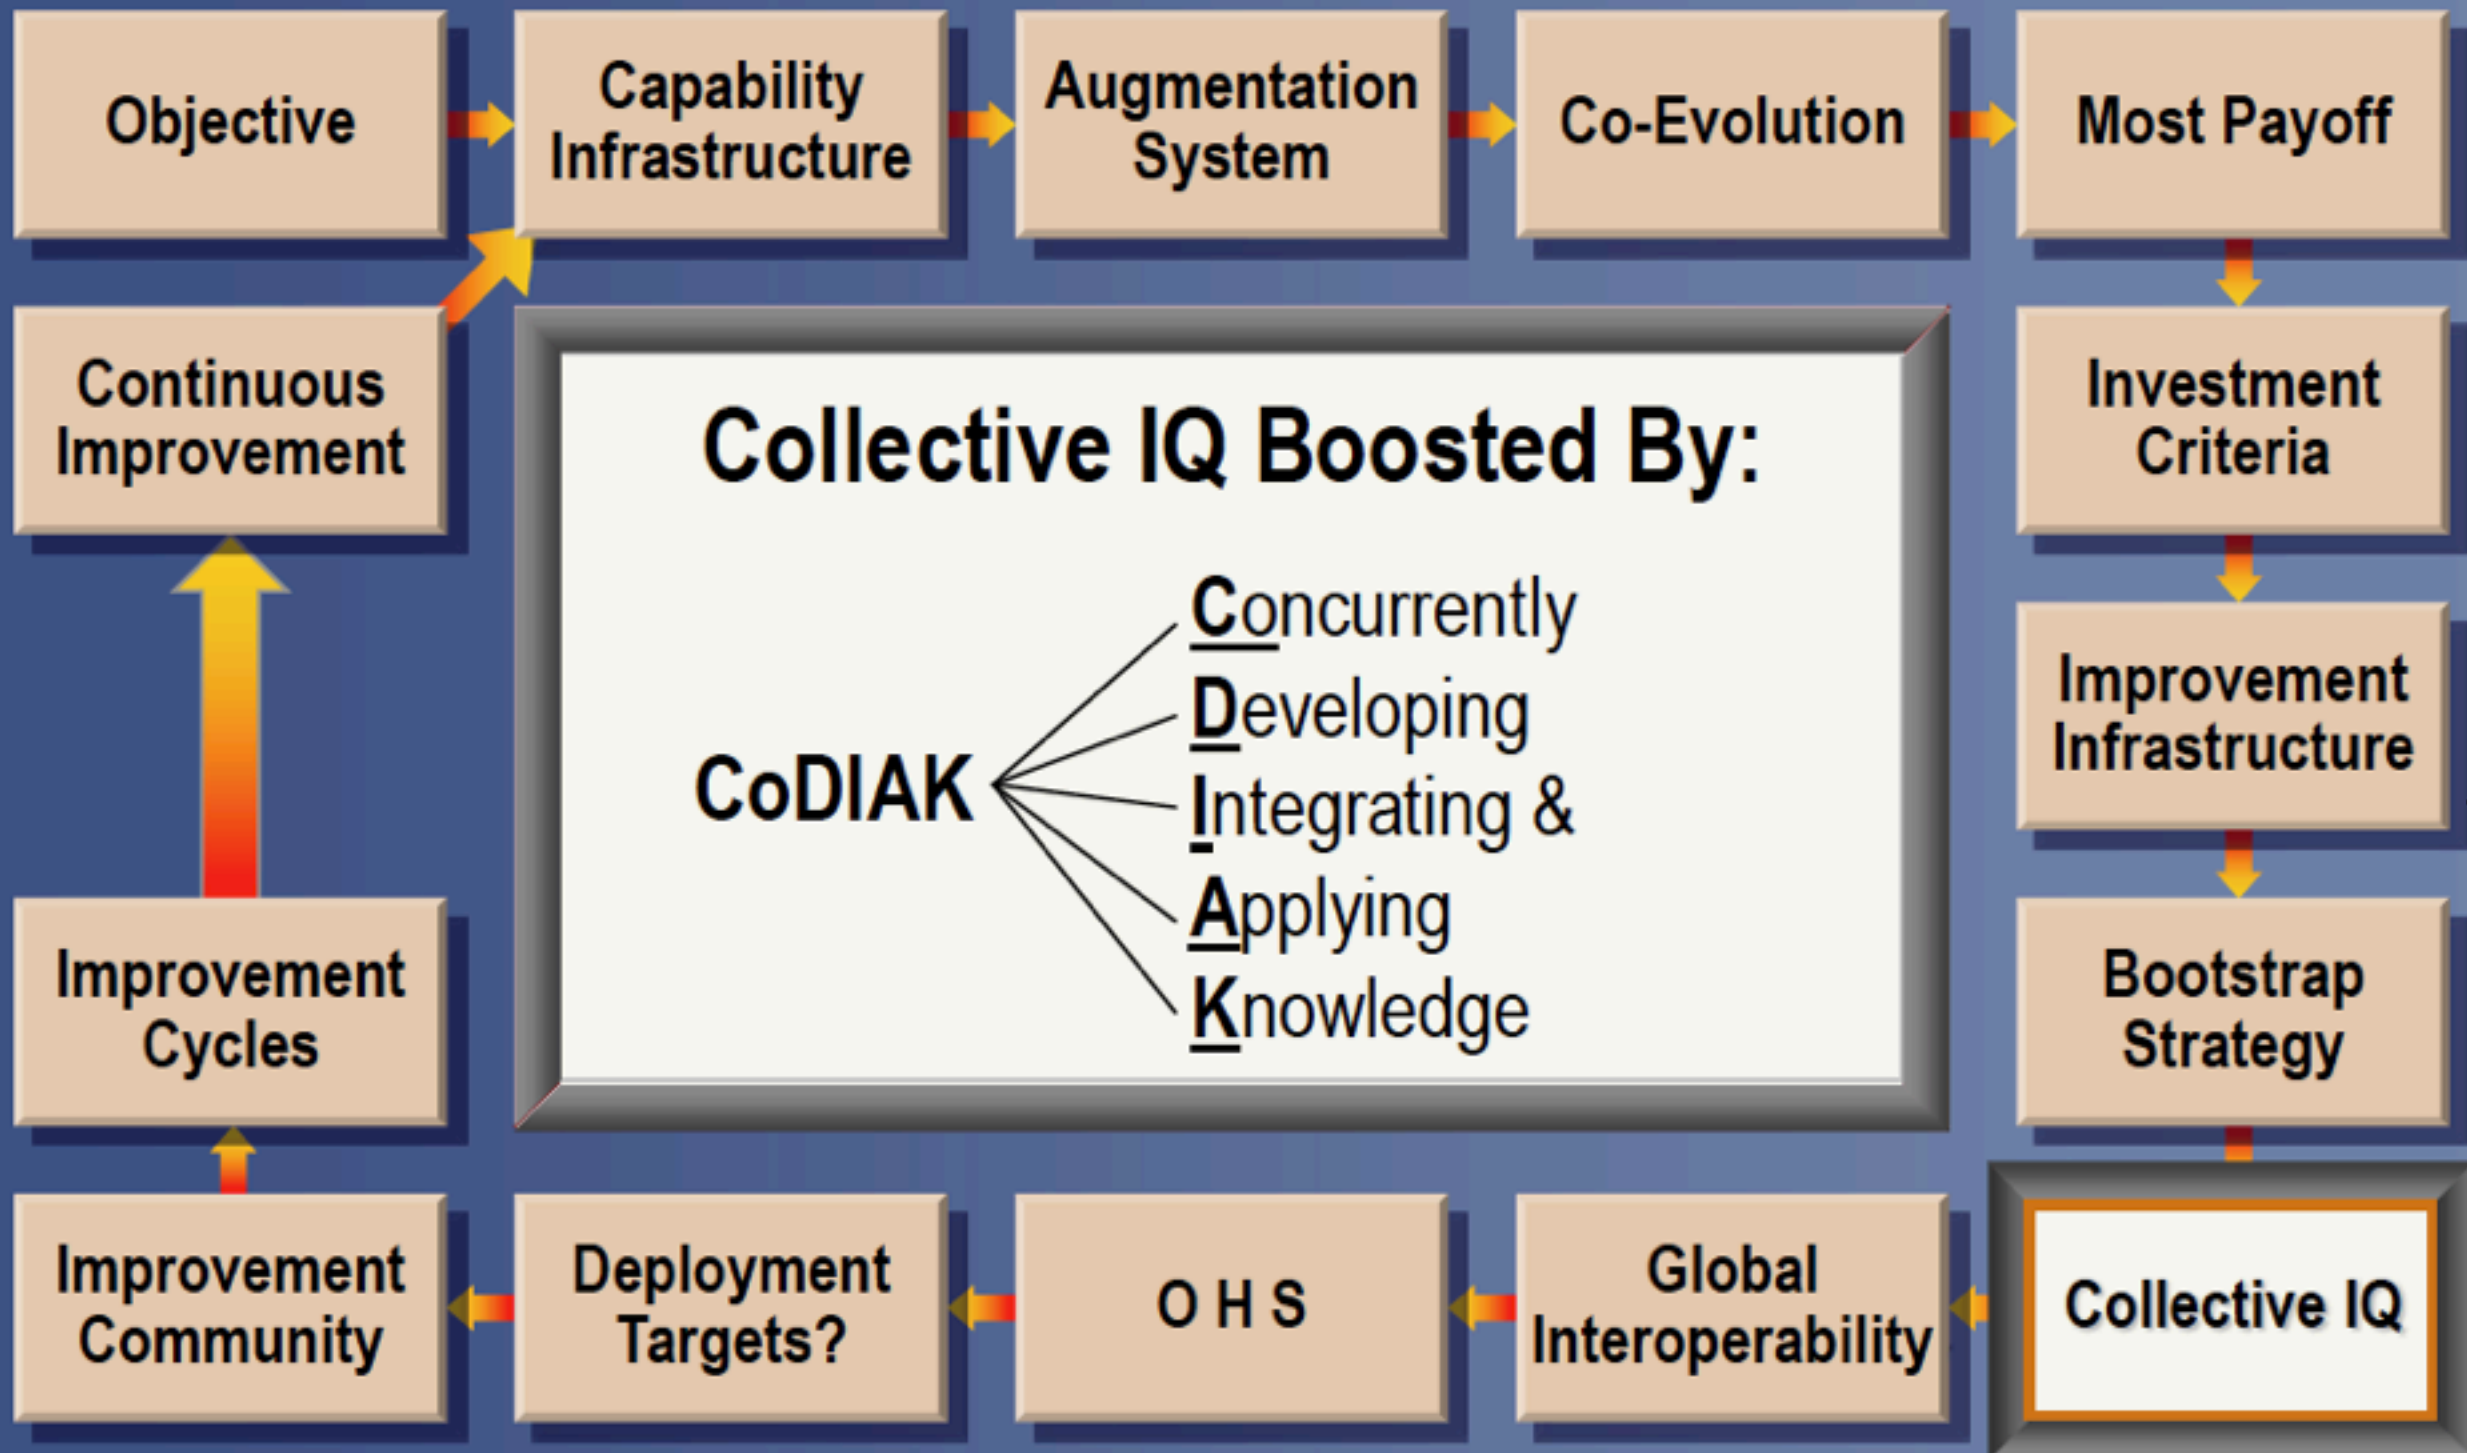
Objective

Capability Infrastructure

Augmentation System

Co-Evolution

Most Payoff

Continuous Improvement

Collective IQ Boosted By:

CoDIAK

Concurrently
Developing
Integrating &
Applying
Knowledge

Investment Criteria

Improvement Infrastructure

Improvement Cycles

Bootstrap Strategy

Improvement Community

Deployment Targets?

O H S

Global Interoperability

Collective IQ